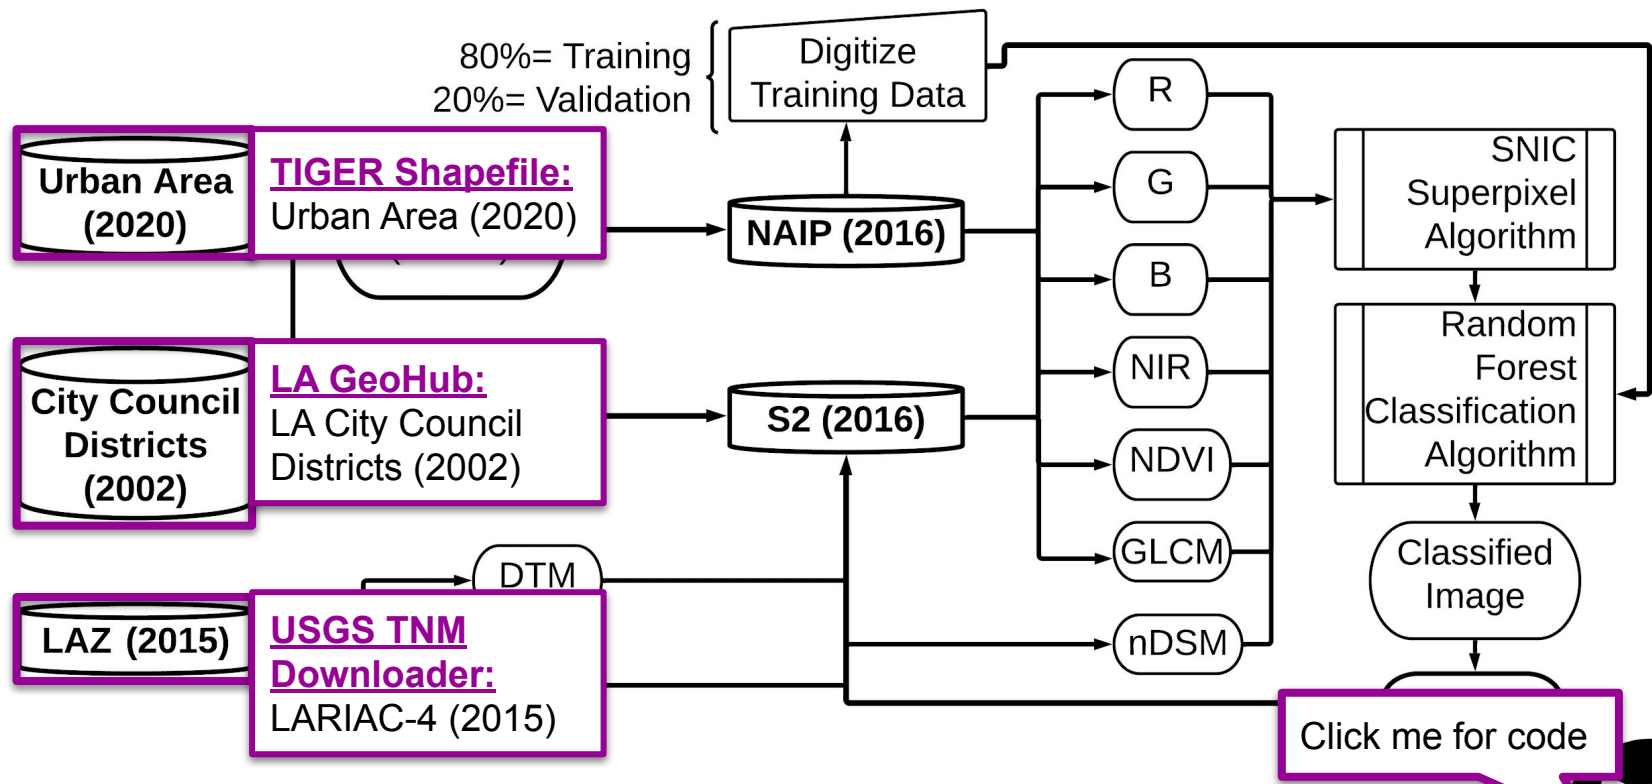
80%= Training
20%= Validation

Digitize Training Data

Urban Area (2020)

TIGER Shapefile:
Urban Area (2020)

NAIP (2016)

City Council Districts (2002)

LA GeoHub:
LA City Council Districts (2002)

S2 (2016)

R

G

B

NIR

NDVI

GLCM

nDSM

DTM

LAZ (2015)

USGS TNM Downloader:
LARIAC-4 (2015)

SNIC Superpixel Algorithm

Random Forest Classification Algorithm

Classified Image

Click me for code